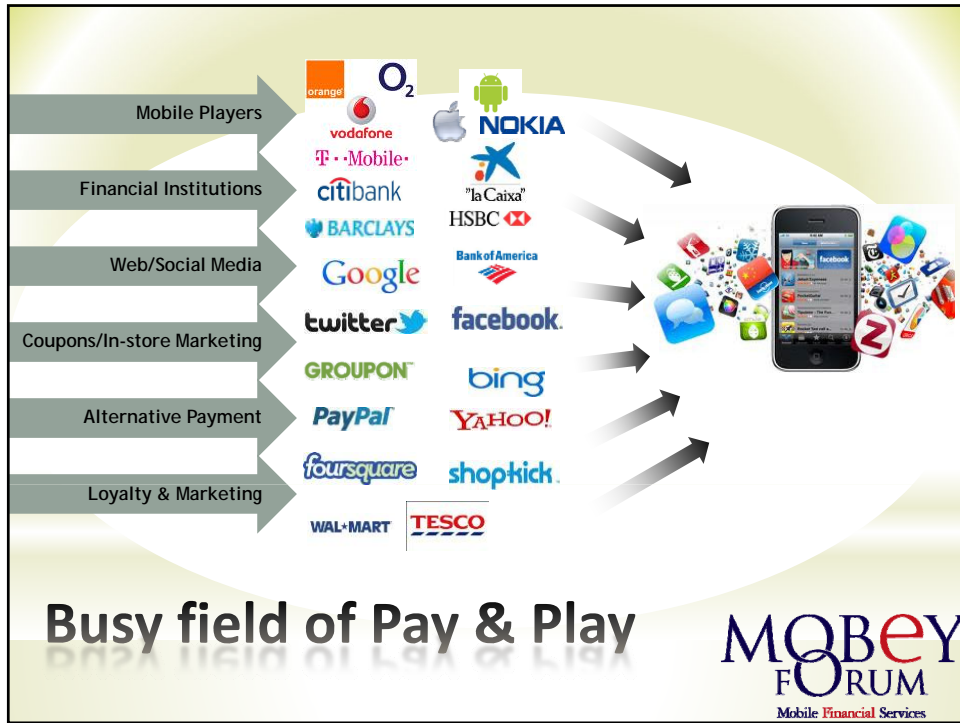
Mobile Players

Financial Institutions

Web/Social Media

Coupons/In-store Marketing

Alternative Payment

Loyalty & Marketing

orange
$O_2$
vodafone
NOKIA
T··Mobile·
citibank
"la Caixa"
HSBC
BARCLAYS
Bank of America
Google
twitter
facebook
GROUPON
bing
PayPal
YAHOO!
foursquare
shopkick
WAL*MART
TESCO

facebook

Busy field of Pay & Play

MOBEY FORUM
Mobile Financial Services